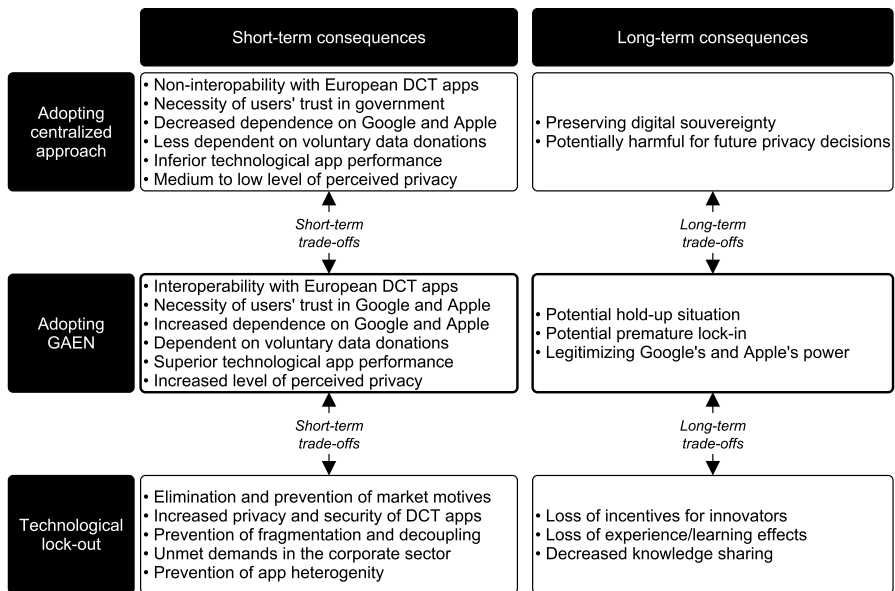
| | Short-term consequences | Long-term consequences |
|---|---|---|
| Adopting centralized approach | • Non-interopability with European DCT apps<br>• Necessity of users' trust in government<br>• Decreased dependence on Google and Apple<br>• Less dependent on voluntary data donations<br>• Inferior technological app performance<br>• Medium to low level of perceived privacy | • Preserving digital souvereignty<br>• Potentially harmful for future privacy decisions |
| | Short-term trade-offs | Long-term trade-offs |
| Adopting GAEN | • Interoperability with European DCT apps<br>• Necessity of users' trust in Google and Apple<br>• Increased dependence on Google and Apple<br>• Dependent on voluntary data donations<br>• Superior technological app performance<br>• Increased level of perceived privacy | • Potential hold-up situation<br>• Potential premature lock-in<br>• Legitimizing Google's and Apple's power |
| | Short-term trade-offs | Long-term trade-offs |
| Technological lock-out | • Elimination and prevention of market motives<br>• Increased privacy and security of DCT apps<br>• Prevention of fragmentation and decoupling<br>• Unmet demands in the corporate sector<br>• Prevention of app heterogenity | • Loss of incentives for innovators<br>• Loss of experience/learning effects<br>• Decreased knowledge sharing |